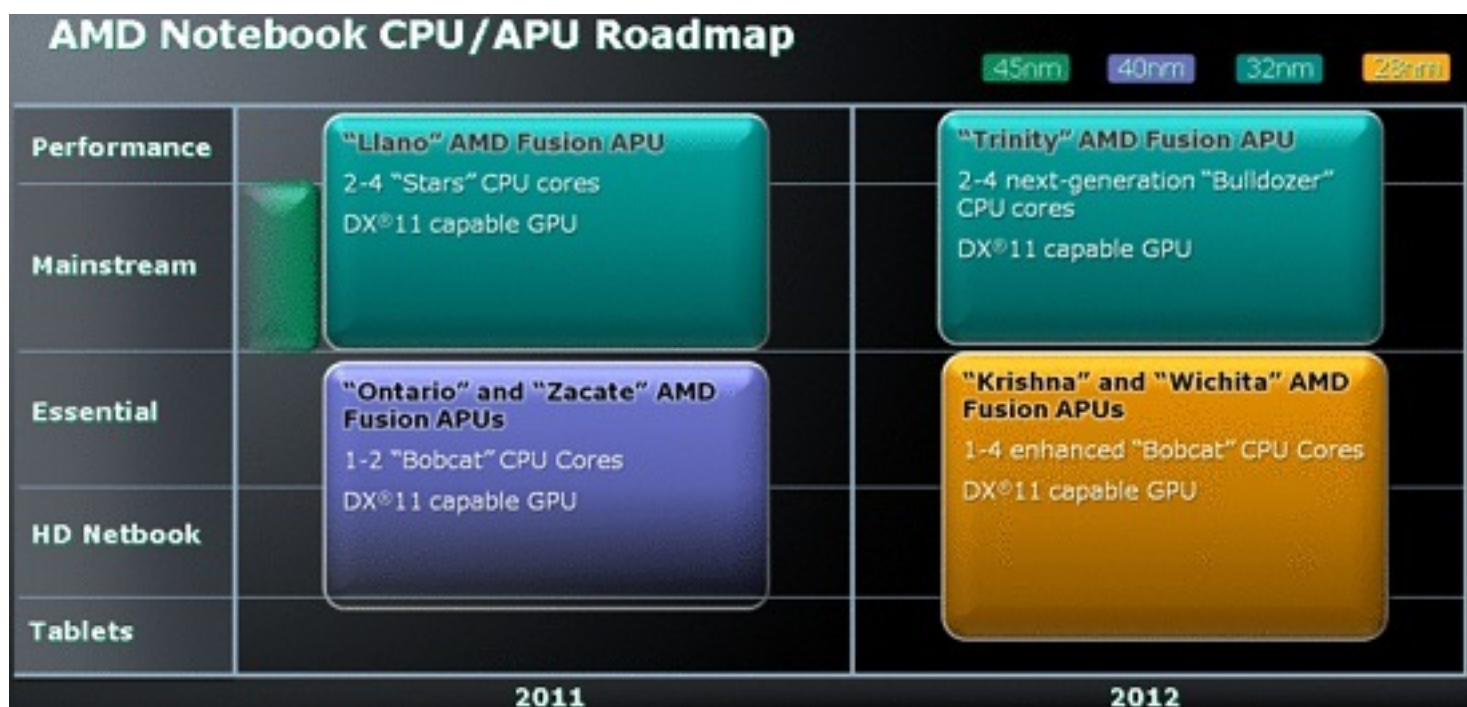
AMD Notebook CPU/APU Roadmap

45nm 40nm 32nm 28nm

Performance

Mainstream

Essential

HD Netbook

Tablets

"Llano" AMD Fusion APU
2-4 "Stars" CPU cores
DX®11 capable GPU

"Trinity" AMD Fusion APU
2-4 next-generation "Bulldozer" CPU cores
DX®11 capable GPU

"Ontario" and "Zacate" AMD Fusion APUs
1-2 "Bobcat" CPU Cores
DX®11 capable GPU

"Krishna" and "Wichita" AMD Fusion APUs
1-4 enhanced "Bobcat" CPU Cores
DX®11 capable GPU

2011

2012